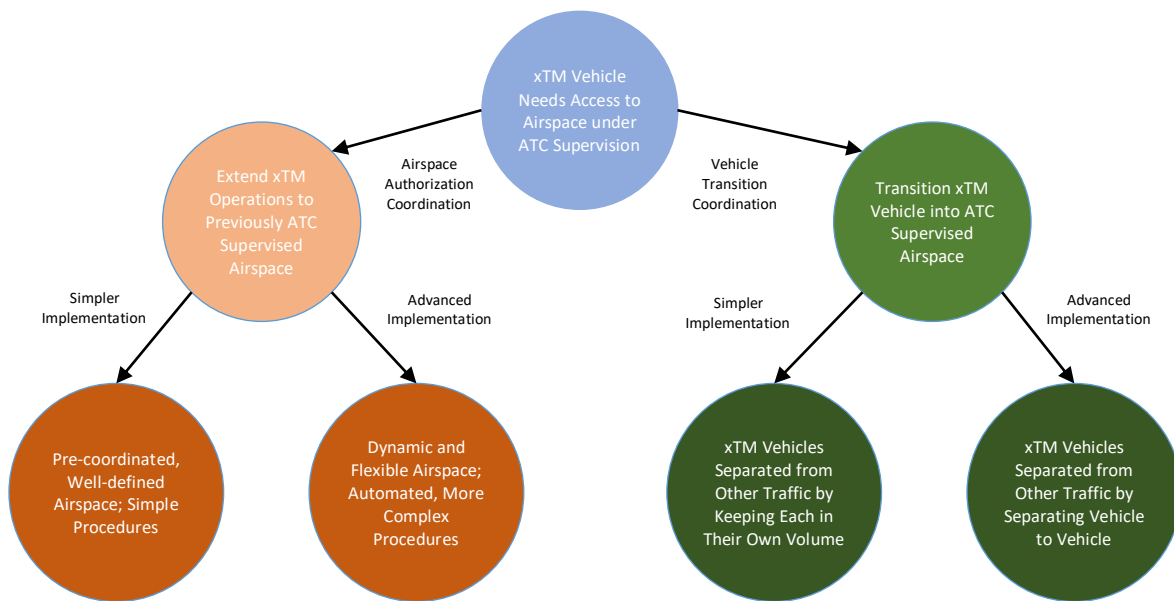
xTM Vehicle Needs Access to Airspace under ATC Supervision

Airspace Authorization Coordination

Vehicle Transition Coordination

Extend xTM Operations to Previously ATC Supervised Airspace

Transition xTM Vehicle into ATC Supervised Airspace

Simpler Implementation

Advanced Implementation

Simpler Implementation

Advanced Implementation

Pre-coordinated, Well-defined Airspace; Simple Procedures

Dynamic and Flexible Airspace; Automated, More Complex Procedures

xTM Vehicles Separated from Other Traffic by Keeping Each in Their Own Volume

xTM Vehicles Separated from Other Traffic by Separating Vehicle to Vehicle